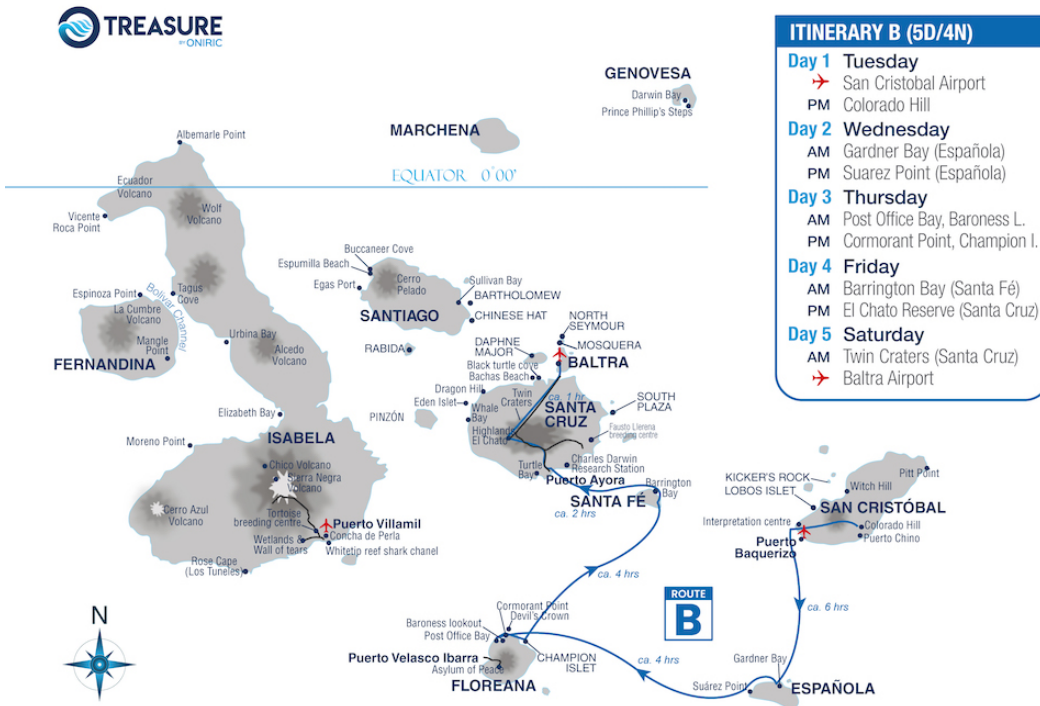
TREASURE
BY ONIRIC

ITINERARY B (5D/4N)
Day 1 Tuesday
San Cristobal Airport
PM Colorado Hill
Day 2 Wednesday
AM Gardner Bay (Española)
PM Suarez Point (Española)
Day 3 Thursday
AM Post Office Bay, Baroness L.
PM Cormorant Point, Champion I.
Day 4 Friday
AM Barrington Bay (Santa Fé)
PM El Chato Reserve (Santa Cruz)
Day 5 Saturday
AM Twin Craters (Santa Cruz)
Baltra Airport

GENOVESA
Darwin Bay
Prince Phillip's Steps
MARCHENA
EQUATOR 0´00'
Albemarle Point
Ecuador Volcano
Wolf Volcano
Vicente Roca Point
Buccaneer Cove
Espumilla Beach
Cerro Pelado
Egas Port
Sullivan Bay
BARTHOLOMEW
CHINESE HAT
SANTIAGO
Espinoza Point
Bolivar Channel
La Cumbre Volcano
Tagus Cove
Mangle Point
FERNANDINA
Urbina Bay
Alcedo Volcano
RABIDA
NORTH SEYMOUR
MOSQUERA
DAPHNE MAJOR
BALTRA
Black turtle cove
Bachas Beach
ca. 1 hr
Dragon Hill
Eden Islet
Whale Bay
Twin Craters
SANTA CRUZ
SOUTH PLAZA
PINZÓN
Highlands El Chato
Fausto Llerena breeding centre
Elizabeth Bay
Moreno Point
ISABELA
Chico Volcano
Sierra Negra Volcano
Charles Darwin Research Station
Turtle Bay
Puerto Ayora
SANTA FÉ
Barrington Bay
ca. 2 hrs
Cerro Azul Volcano
Tortoise breeding centre
Puerto Villamil
Concha de Perla
Wetlands & Wall of tears
Whitetip reef shark chanel
Rose Cape (Los Tuneles)
KICKER'S ROCK
LOBOS ISLET
Witch Hill
Pitt Point
SAN CRISTÓBAL
Interpretation centre
Colorado Hill
Puerto Baquerizo
Puerto Chino
ca. 4 hrs
ROUTE
B
ca. 6 hrs
N
Cormorant Point
Devil's Crown
Baroness lookout
Post Office Bay
Puerto Velasco Ibarra
Asylum of Peace
CHAMPION ISLET
FLOREANA
ca. 4 hrs
Gardner Bay
Suárez Point
ESPAÑOLA